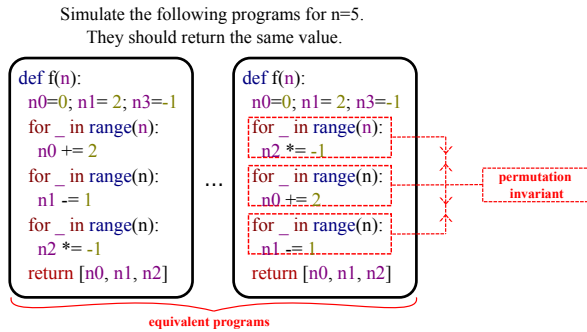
Simulate the following programs for n=5.
They should return the same value.

def f(n):
  n0=0; n1= 2; n3=-1
  for _ in range(n):
    n0 += 2
  for _ in range(n):
    n1 -= 1
  for _ in range(n):
    n2 *= -1
  return [n0, n1, n2]

...

def f(n):
  n0=0; n1= 2; n3=-1
  for _ in range(n):
    n2 *= -1
  for _ in range(n):
    n0 += 2
  for _ in range(n):
    n1 -= 1
  return [n0, n1, n2]

permutation invariant

equivalent programs